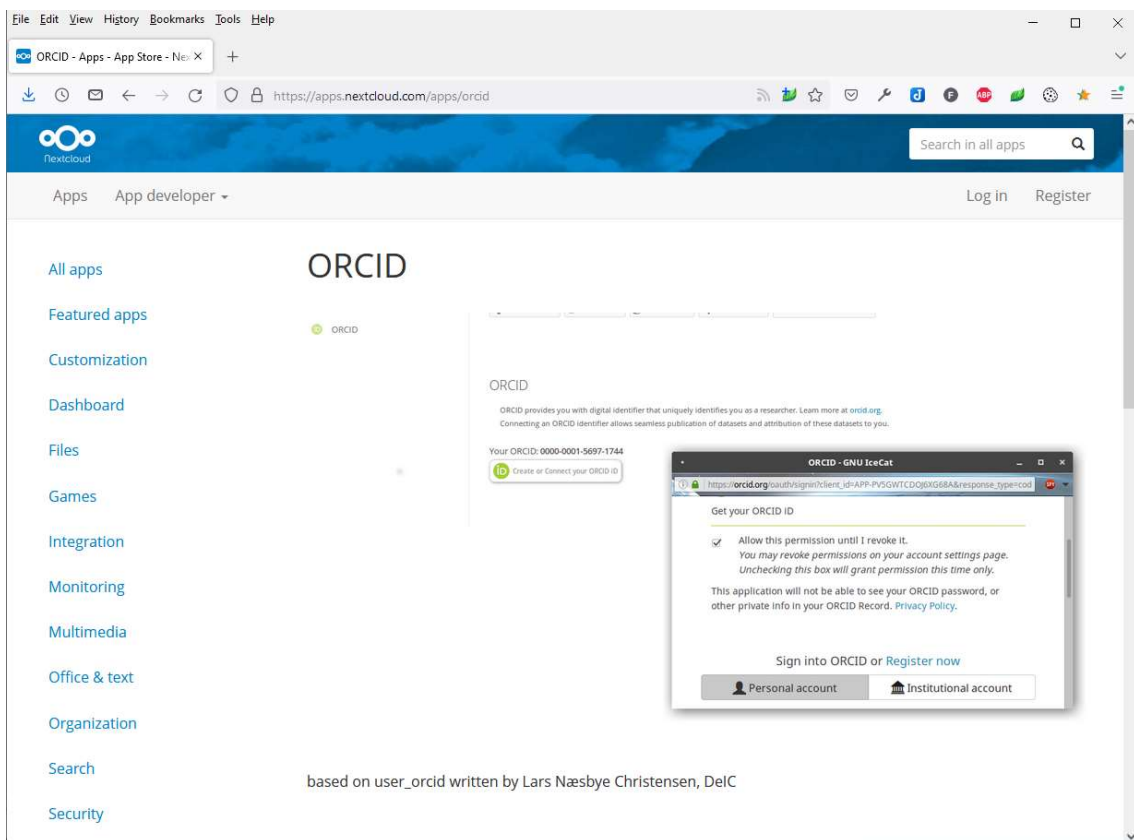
File Edit View History Bookmarks Tools Help

ORCID - Apps - App Store - Ne

https://apps.nextcloud.com/apps/orcid

Nextcloud

Search in all apps

Apps App developer

Log in Register

All apps

Featured apps

Customization

Dashboard

Files

Games

Integration

Monitoring

Multimedia

Office & text

Organization

Search

Security

ORCID

ORCID

ORCID

ORCID provides you with digital identifier that uniquely identifies you as a researcher. Learn more at orcid.org.
Connecting an ORCID identifier allows seamless publication of datasets and attribution of these datasets to you.

Your ORCID: 0000-0001-5697-1744

Create or Connect your ORCID iD

ORCID - GNU IceCat

https://orcid.org/oauth/signin?client_id=APP-PV5GWTCDOJ6XG68A&response_type=cod

Get your ORCID iD

Allow this permission until I revoke it.
You may revoke permissions on your account settings page.
Unchecking this box will grant permission this time only.

This application will not be able to see your ORCID password, or other private info in your ORCID Record. Privacy Policy.

Sign into ORCID or Register now

Personal account

Institutional account

based on user_orcid written by Lars Næsbye Christensen, DeIC